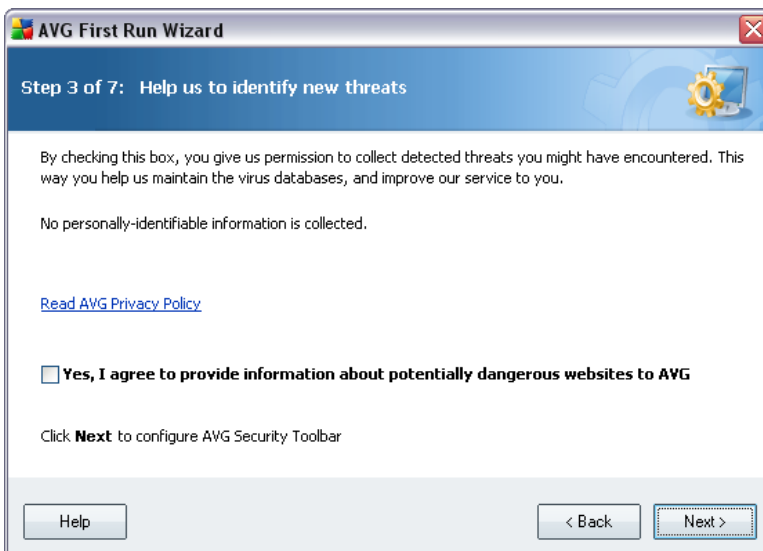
AVG First Run Wizard

Step 3 of 7: Help us to identify new threats

By checking this box, you give us permission to collect detected threats you might have encountered. This way you help us maintain the virus databases, and improve our service to you.

No personally-identifiable information is collected.

Read AVG Privacy Policy

Yes, I agree to provide information about potentially dangerous websites to AVG

Click **Next** to configure AVG Security Toolbar

Help

< Back

Next >